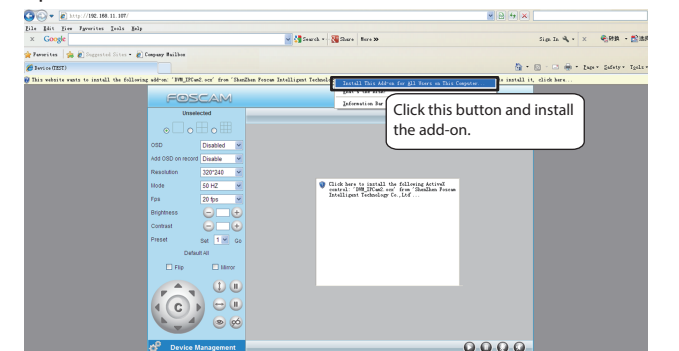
http://192.168.11.107/

File Edit View Favorites Tools Help

Google

Search • Share More »

Sign In

Favorites Suggested Sites • Company Mailbox

Device(TEST)

Page • Safety • Tools •

This website wants to install the following add-on: 'DVM_IPCam2.ocx' from 'ShenZhen Foscam Intelligent Technolo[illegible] install it, click here...

Install This Add-on for All Users on This Computer...

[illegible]

Information Bar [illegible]

Click this button and install the add-on.

FOSCAM

Unselected

OSD Disabled

Add OSD on record Disable

Resolution 320*240

Mode 50 HZ

Fps 20 fps

Brightness

Contrast

Preset Set 1 Go

Default All

Flip Mirror

Click here to install the following ActiveX control: 'DVM_IPCam2.ocx' from 'ShenZhen Foscam Intelligent Technology Co.,Ltd'...

Device Management